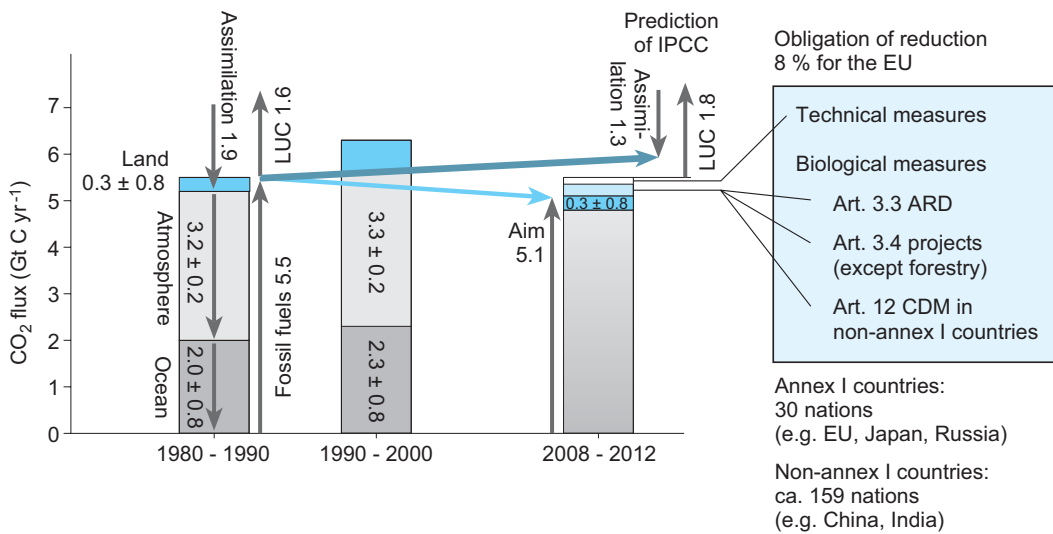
Assimilation 1.9

LUC 1.6

Land
0.3 ± 0.8

Atmosphere
3.2 ± 0.2

Ocean
2.0 ± 0.8

Fossil fuels 5.5

3.3 ± 0.2

2.3 ± 0.8

Prediction of IPCC

Assimilation 1.3

LUC 1.8

Aim
5.1

0.3 ± 0.8

$CO_2$ flux (Gt C $yr^{-1}$)

7
6
5
4
3
2
1
0

1980 - 1990
1990 - 2000
2008 - 2012

Obligation of reduction
8 % for the EU

Technical measures

Biological measures

Art. 3.3 ARD

Art. 3.4 projects
(except forestry)

Art. 12 CDM in
non-annex I countries

Annex I countries:
30 nations
(e.g. EU, Japan, Russia)

Non-annex I countries:
ca. 159 nations
(e.g. China, India)